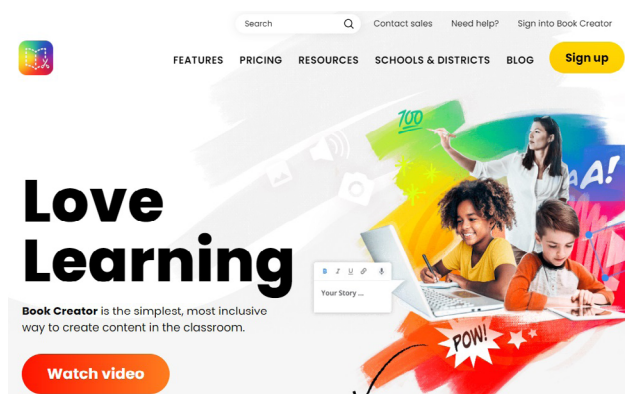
Search

Contact sales

Need help?

Sign into Book Creator

FEATURES

PRICING

RESOURCES

SCHOOLS & DISTRICTS

BLOG

Sign up

100

Love Learning

B I U

Your Story ...

Book Creator is the simplest, most inclusive way to create content in the classroom.

POW!

A!

Watch video